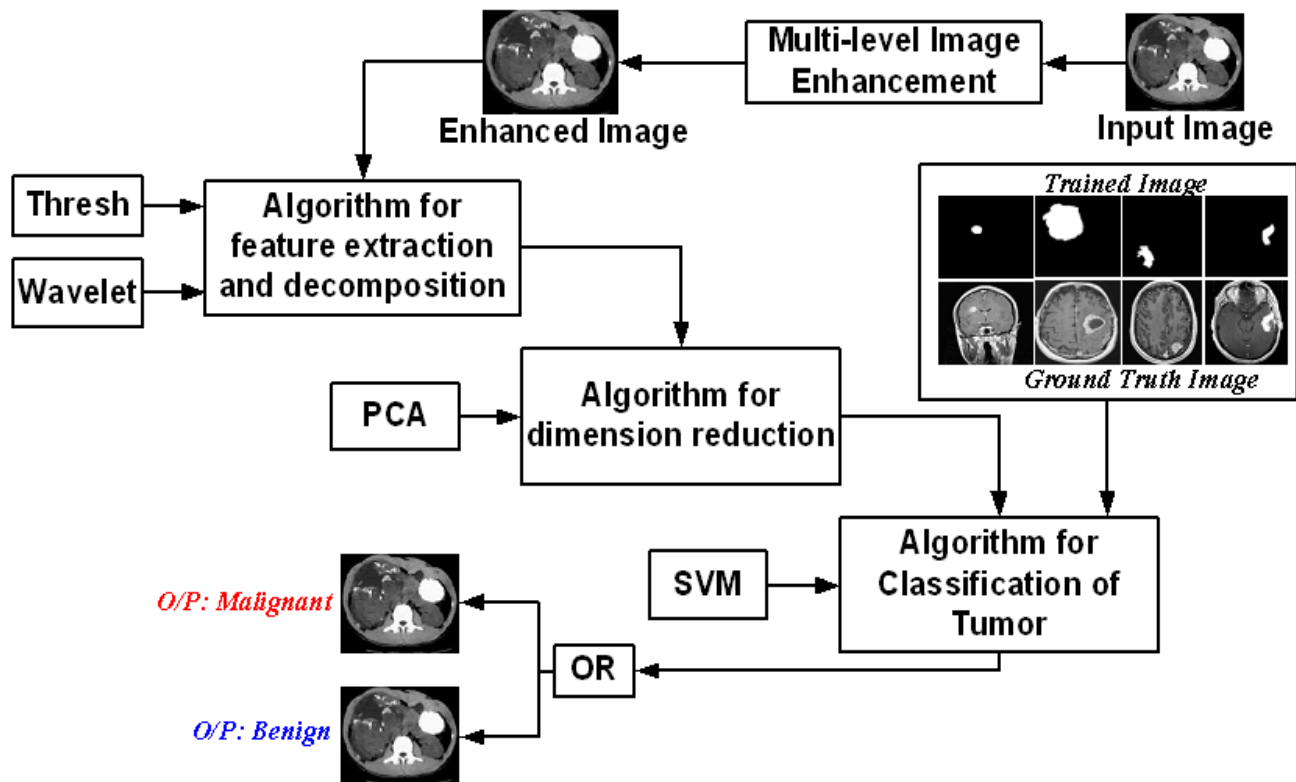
Multi-level Image Enhancement

Input Image

Enhanced Image

Thresh

Wavelet

Algorithm for feature extraction and decomposition

Trained Image

Ground Truth Image

PCA

Algorithm for dimension reduction

SVM

Algorithm for Classification of Tumor

OR

O/P: Malignant

O/P: Benign